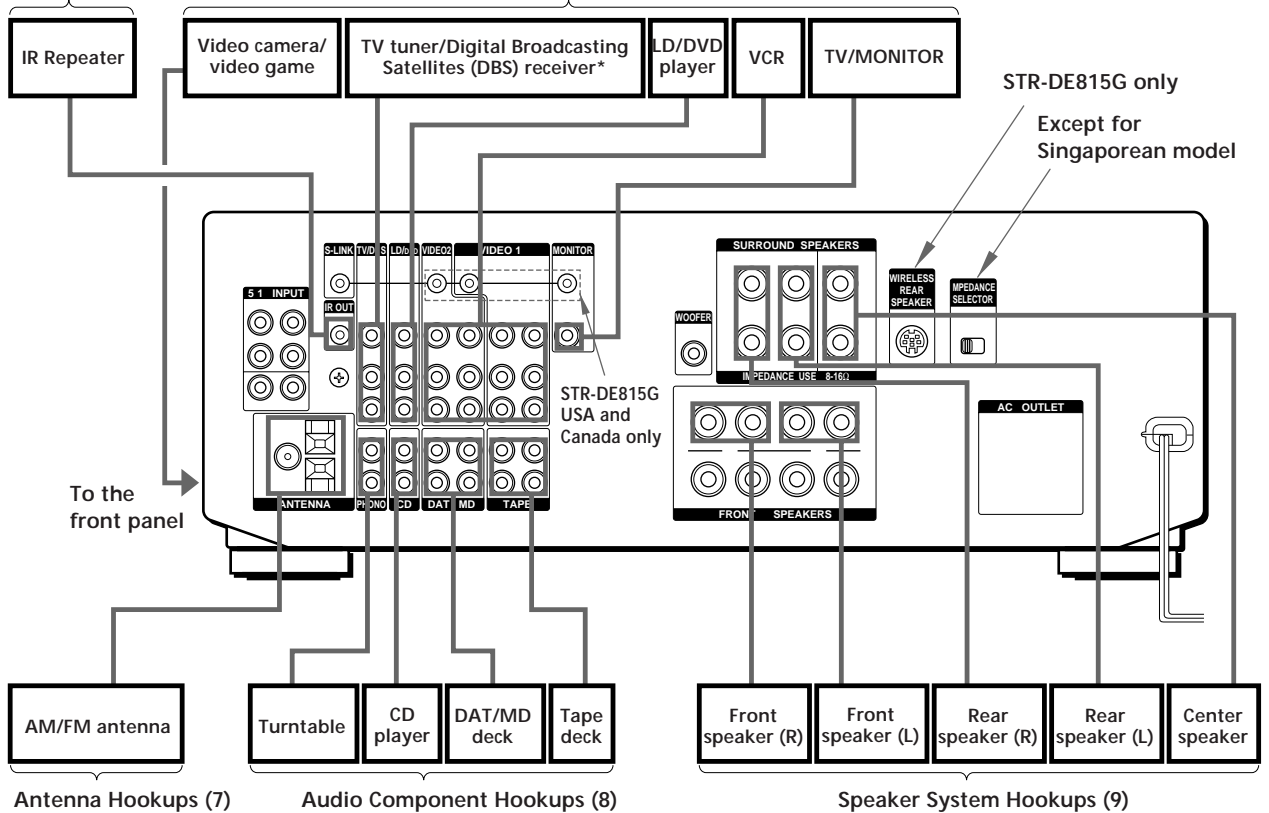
IR Repeater

Video camera/ video game

TV tuner/Digital Broadcasting Satellites (DBS) receiver*

LD/DVD player

VCR

TV/MONITOR

STR-DE815G only

Except for Singaporean model

S-LINK

TV/DBS

LD/DVD

VIDEO2

VIDEO 1

MONITOR

5.1 INPUT

IR OUT

SURROUND SPEAKERS

WIRELESS REAR SPEAKER

IMPEDANCE SELECTOR

WOOFER

IMPEDANCE USE 8-16Ω

STR-DE815G USA and Canada only

AC OUTLET

To the front panel

ANTENNA

PHONO

CD

DAT/MD

TAPE

FRONT SPEAKERS

AM/FM antenna

Turntable

CD player

DAT/MD deck

Tape deck

Front speaker (R)

Front speaker (L)

Rear speaker (R)

Rear speaker (L)

Center speaker

Antenna Hookups (7)

Audio Component Hookups (8)

Speaker System Hookups (9)